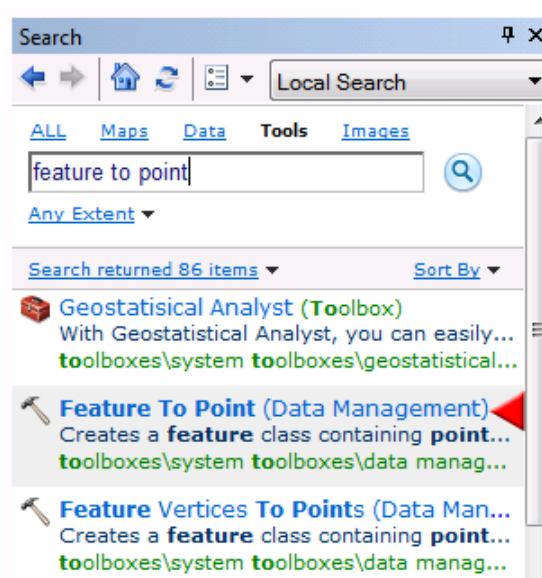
Search

Local Search

ALL Maps Data Tools Images

feature to point

Any Extent

Search returned 86 items

Sort By

Geostatisical Analyst (Toolbox)
With Geostatistical Analyst, you can easily...
toolboxes\system toolboxes\geostatistical...

Feature To Point (Data Management)
Creates a feature class containing point...
toolboxes\system toolboxes\data manag...

Feature Vertices To Points (Data Man...
Creates a feature class containing point...
toolboxes\system toolboxes\data manag...